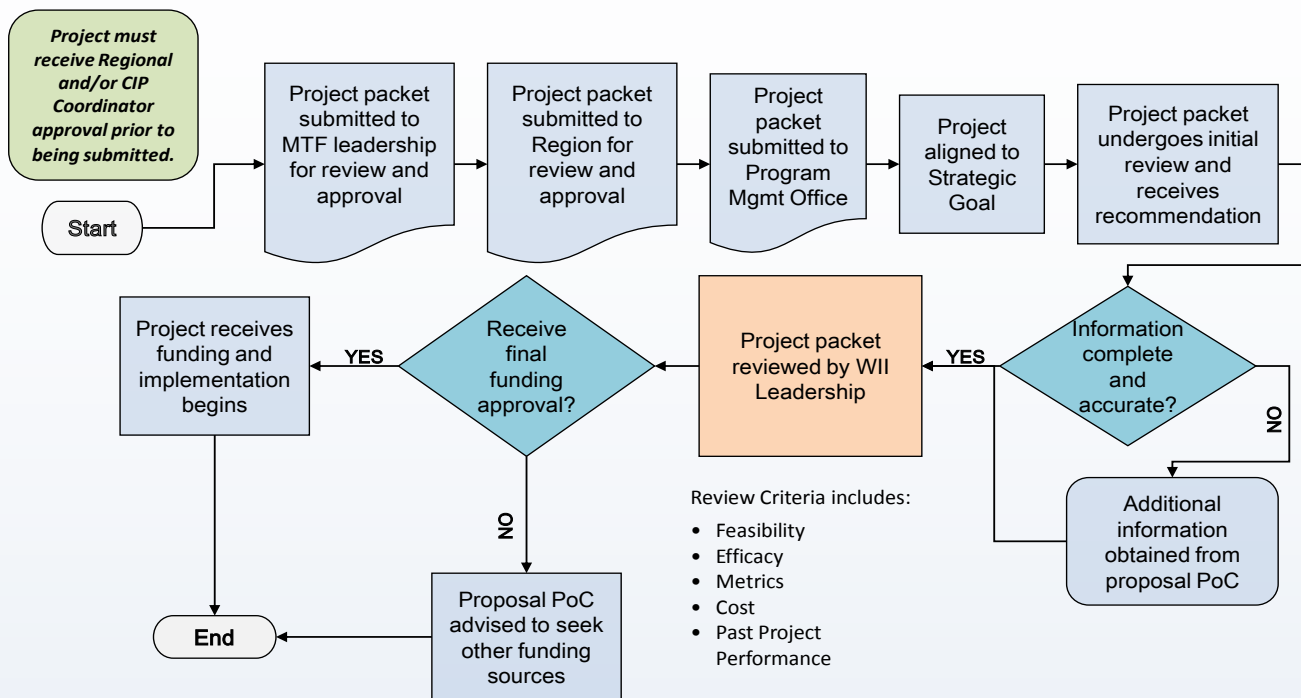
Project must receive Regional and/or CIP Coordinator approval prior to being submitted.

Start

Project packet submitted to MTF leadership for review and approval

Project packet submitted to Region for review and approval

Project packet submitted to Program Mgmt Office

Project aligned to Strategic Goal

Project packet undergoes initial review and receives recommendation

Information complete and accurate?

NO

Additional information obtained from proposal PoC

YES

Project packet reviewed by WII Leadership

Review Criteria includes:
• Feasibility
• Efficacy
• Metrics
• Cost
• Past Project Performance

Receive final funding approval?

YES

Project receives funding and implementation begins

NO

Proposal PoC advised to seek other funding sources

End